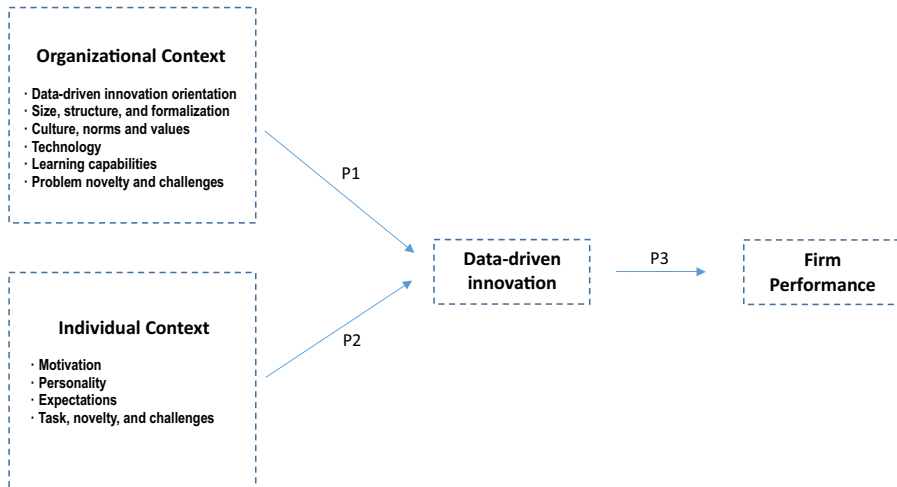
Organizational Context

· Data-driven innovation orientation
· Size, structure, and formalization
· Culture, norms and values
· Technology
· Learning capabilities
· Problem novelty and challenges

P1

Data-driven innovation

P3

Firm Performance

Individual Context

P2

· Motivation
· Personality
· Expectations
· Task, novelty, and challenges